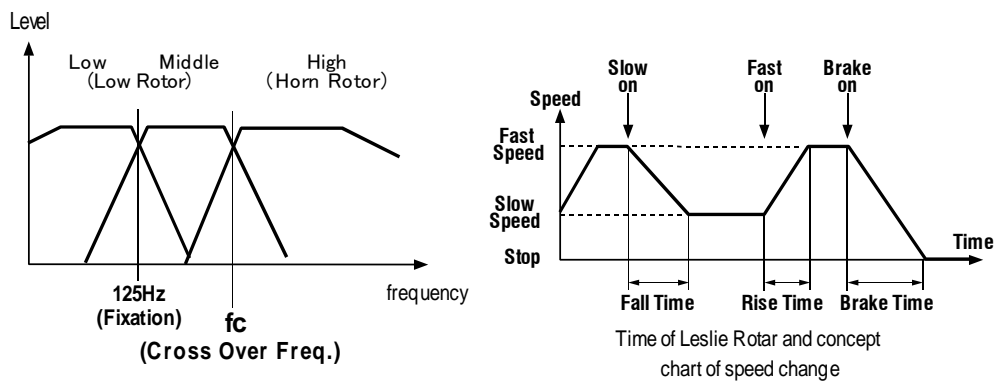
Level

Low (Low Rotor)

Middle

High (Horn Rotor)

125Hz (Fixation)

fc (Cross Over Freq.)

frequency

Speed

Slow on

Fast on

Brake on

Fast Speed

Slow Speed

Stop

Time

Fall Time

Rise Time

Brake Time

Time of Leslie Rotar and concept chart of speed change